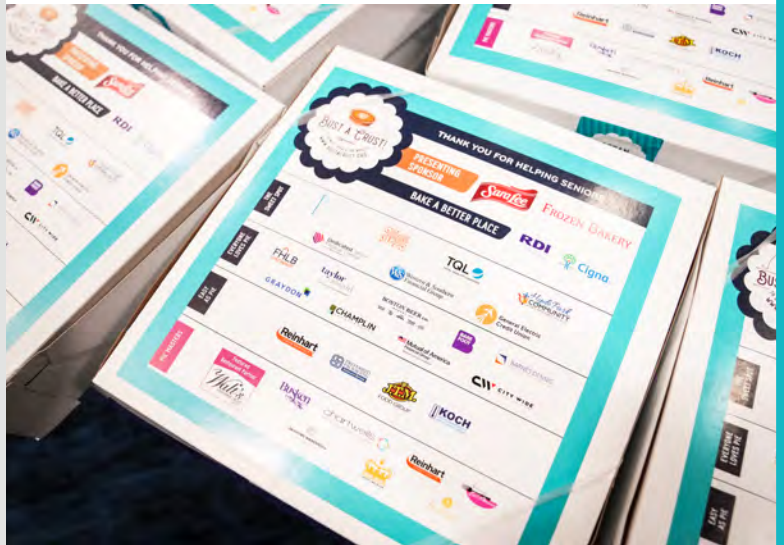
BUST A CRUST!

THANK YOU FOR HELPING SENIORS

PRESENTING SPONSOR

Sara Lee

FROZEN BAKERY

BAKE A BETTER PLACE

EVERYONE LOVES PIE

FHLB

taylor

RDI

TQL

Cigna

GRAYSON

EASY AS PIE

CHAMPLIN

BOSTON BEER

COMMUNITY

Reinhart

Mutual of America

PIE MAKERS

Yuki's

FOOD LION

CW CITY WIDE

KOCH

Reinhart

THANK YOU FOR HELPING SENIORS

PRESENTING SPONSOR

BAKE A BETTER PLACE

RDI

TQL

CW CITY WIDE

Reinhart

KOCH

Reinhart

BUST

EVERYONE LOVES PIE

EASY AS PIE